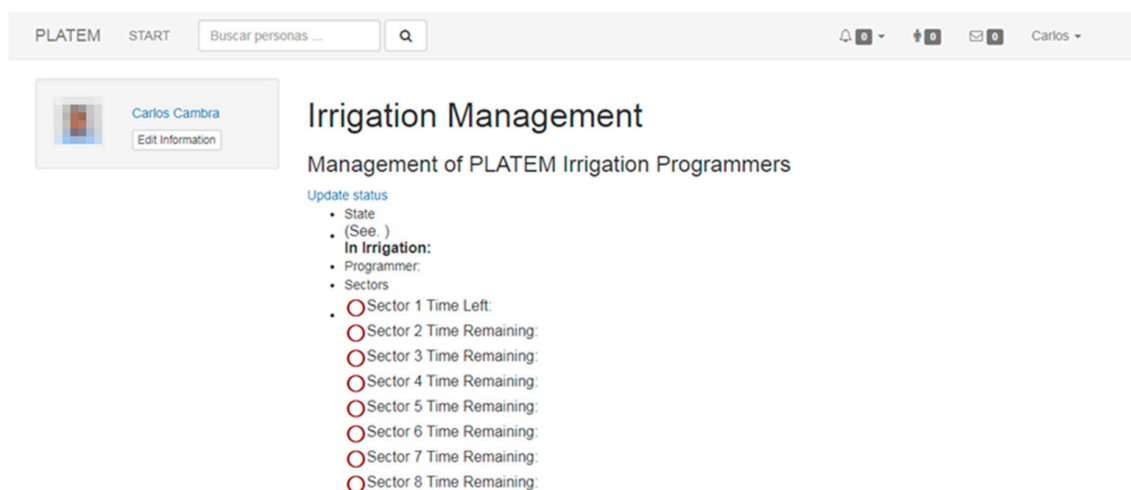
PLATEM START Buscar personas ...

0 0 0 Carlos

Carlos Cambra
Edit Information

Irrigation Management

Management of PLATEM Irrigation Programmers

Update status

- State
- (See. )
**In Irrigation:**
- Programmer:
- Sectors
- Sector 1 Time Left:
Sector 2 Time Remaining:
Sector 3 Time Remaining:
Sector 4 Time Remaining:
Sector 5 Time Remaining:
Sector 6 Time Remaining:
Sector 7 Time Remaining:
Sector 8 Time Remaining: